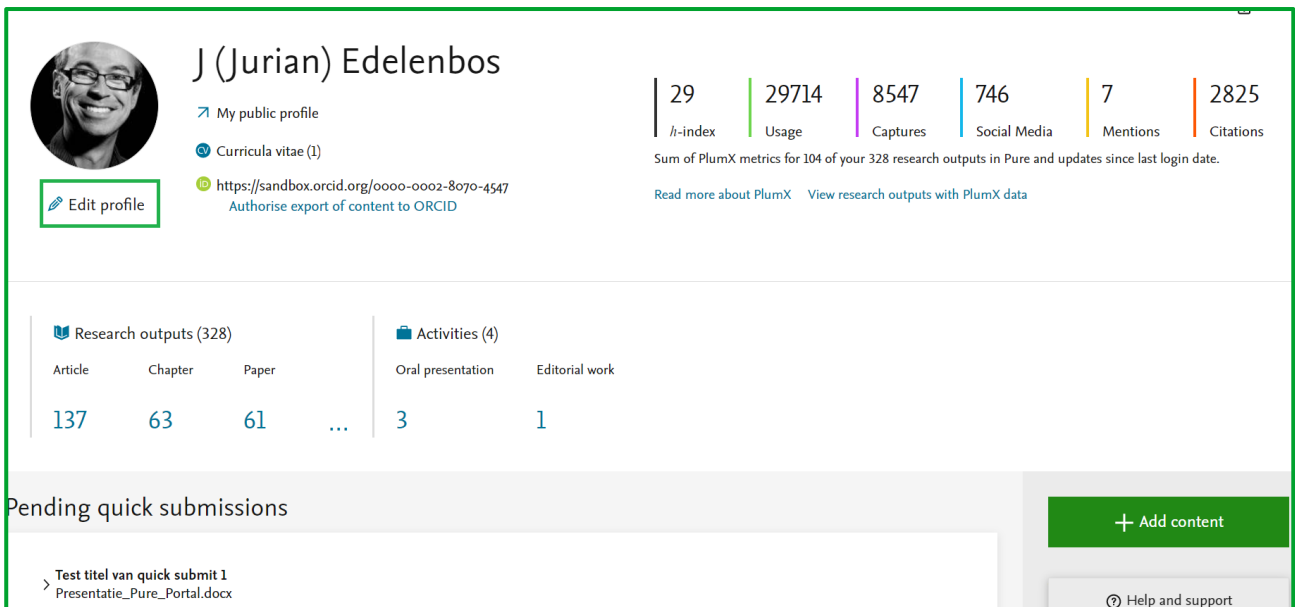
J (Jurian) Edelenbos

My public profile

CV Curricula vitae (1)

iD https://sandbox.orcid.org/0000-0002-8070-4547
Authorise export of content to ORCID

Edit profile

| 29 | 29714 | 8547 | 746 | 7 | 2825 |
|---|---|---|---|---|---|
| $h$-index | Usage | Captures | Social Media | Mentions | Citations |

Sum of PlumX metrics for 104 of your 328 research outputs in Pure and updates since last login date.

Read more about PlumX   View research outputs with PlumX data

Research outputs (328)

| Article | Chapter | Paper | |
|---|---|---|---|
| 137 | 63 | 61 | ... |

Activities (4)

| Oral presentation | Editorial work |
|---|---|
| 3 | 1 |

Pending quick submissions

Test titel van quick submit 1
Presentatie_Pure_Portal.docx

+ Add content

Help and support